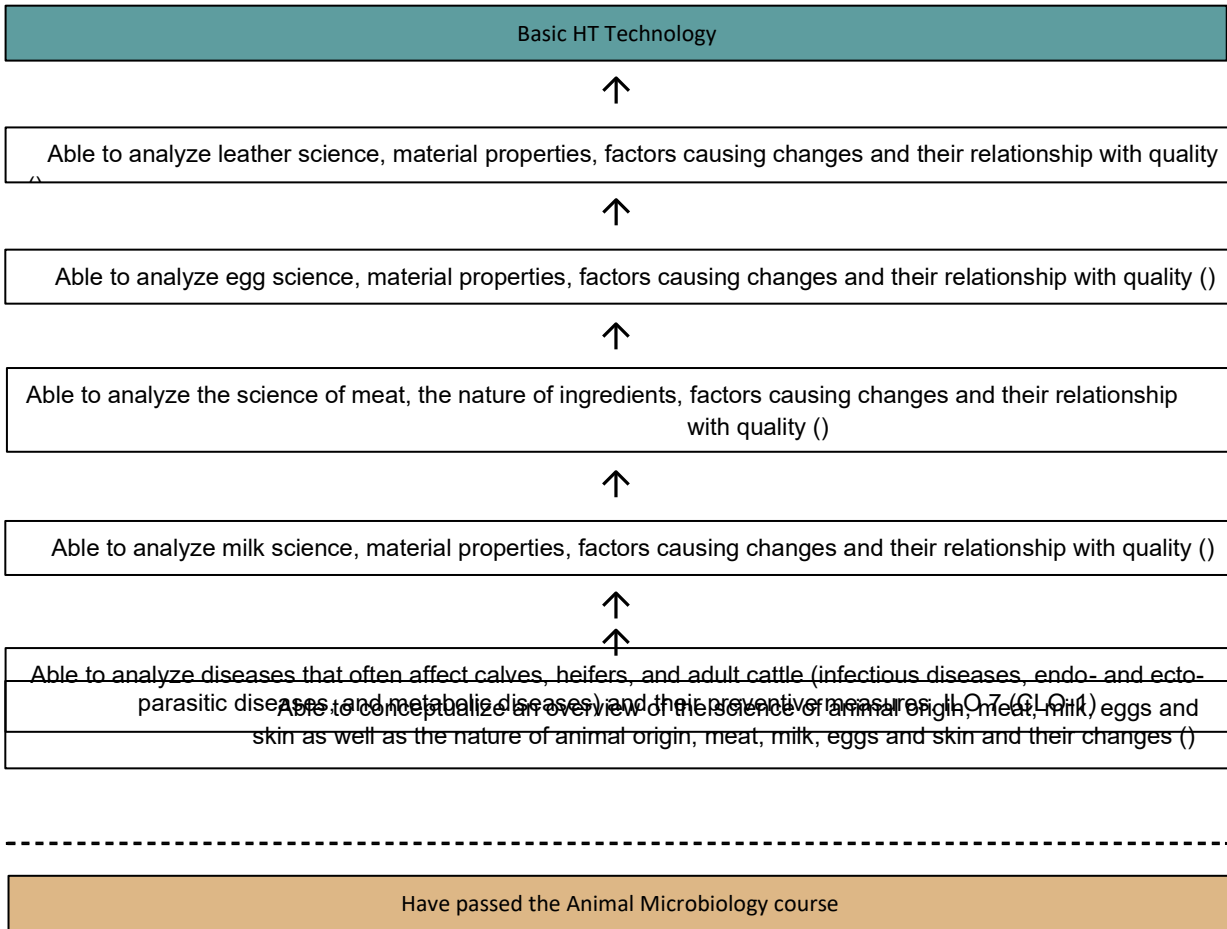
Basic HT Technology

Able to analyze leather science, material properties, factors causing changes and their relationship with quality ()

Able to analyze egg science, material properties, factors causing changes and their relationship with quality ()

Able to analyze the science of meat, the nature of ingredients, factors causing changes and their relationship with quality ()

Able to analyze milk science, material properties, factors causing changes and their relationship with quality ()

Able to analyze diseases that often affect calves, heifers, and adult cattle (infectious diseases, endo- and ecto-parasitic diseases, and metabolic diseases) and their preventive measures. ILO 7 (CLO-1)

Able to conceptualize an overview of the science of animal origin, meat, milk, eggs and skin as well as the nature of animal origin, meat, milk, eggs and skin and their changes ()

Have passed the Animal Microbiology course